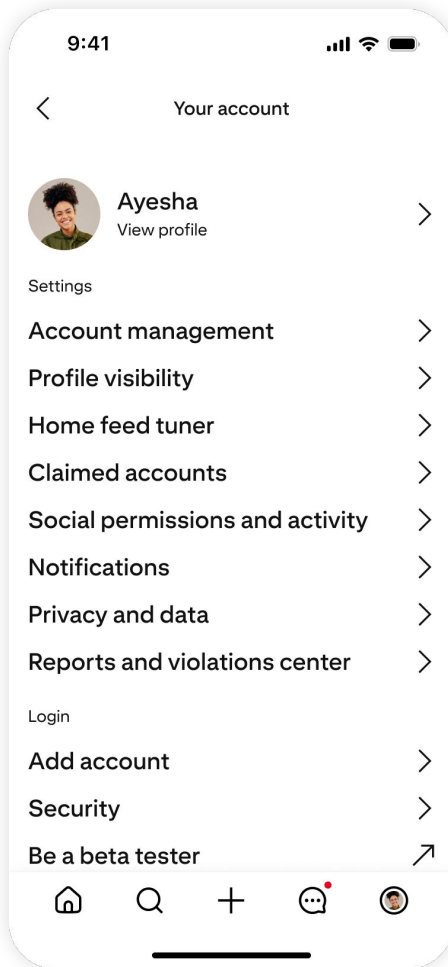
9:41

Your account

Ayesha
View profile

Settings

Account management

Profile visibility

Home feed tuner

Claimed accounts

Social permissions and activity

Notifications

Privacy and data

Reports and violations center

Login

Add account

Security

Be a beta tester